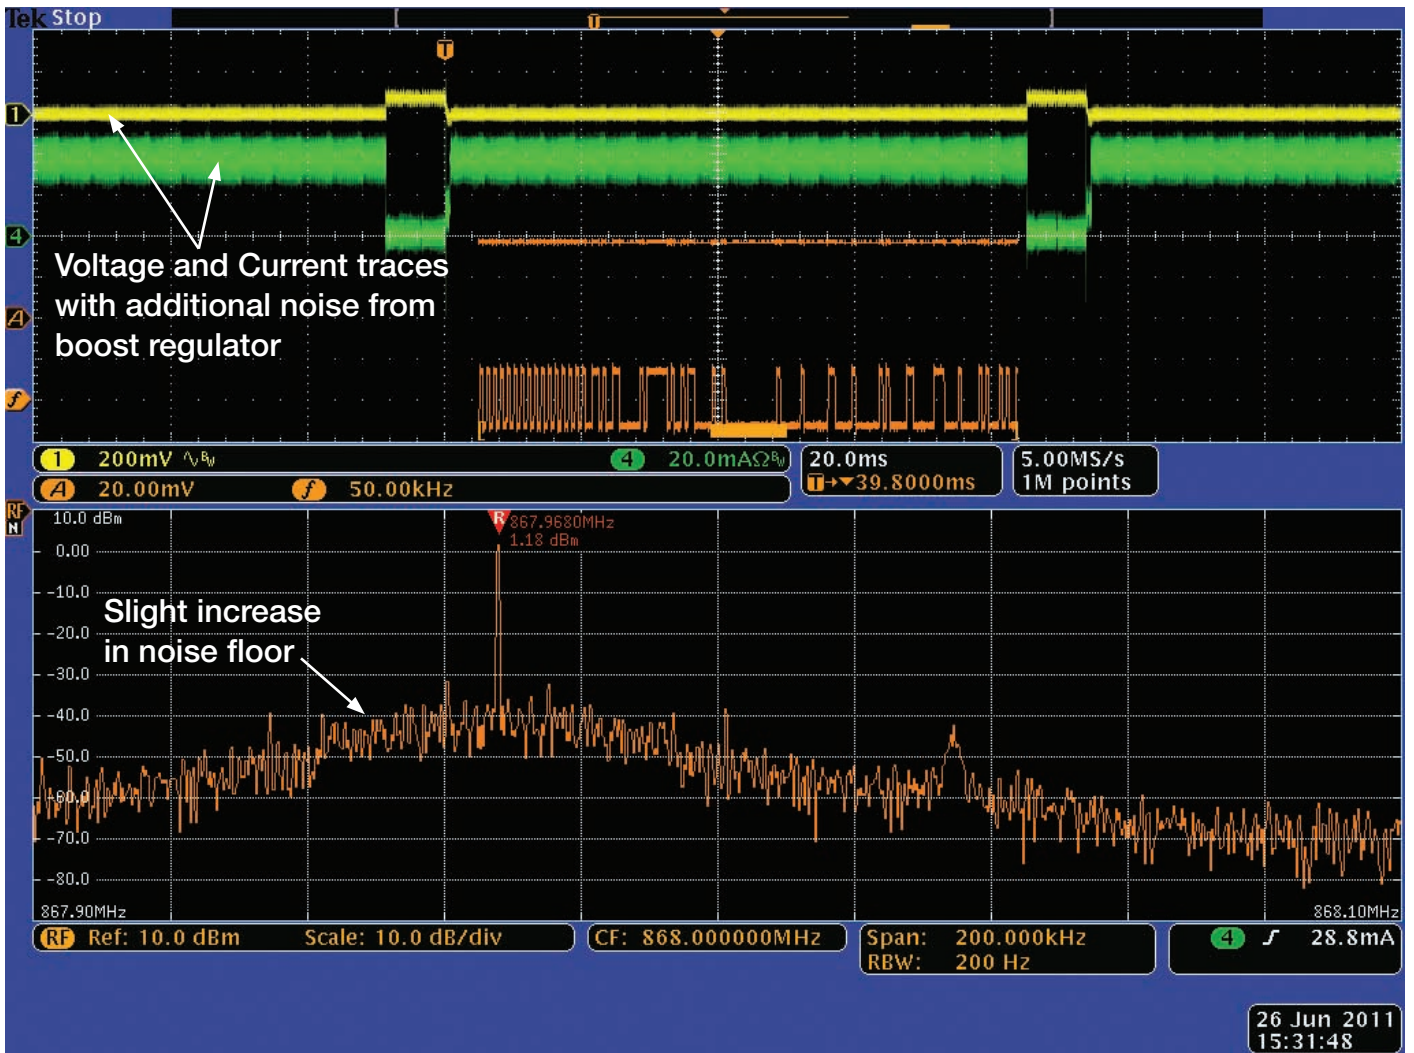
Tek Stop

T

1

4

A

f

Voltage and Current traces with additional noise from boost regulator

1 200mV $^{B_W}$
4 20.0mAΩ$^{B_W}$
20.0ms
T→▼39.8000ms
5.00MS/s
1M points
A 20.00mV
f 50.00kHz

RF
N

10.0 dBm
0.00
-10.0
-20.0
-30.0
-40.0
-50.0
-60.0
-70.0
-80.0

R 867.9680MHz
1.18 dBm

Slight increase in noise floor

867.90MHz
868.10MHz

RF Ref: 10.0 dBm Scale: 10.0 dB/div
CF: 868.000000MHz
Span: 200.000kHz
RBW: 200 Hz
4 28.8mA

26 Jun 2011
15:31:48